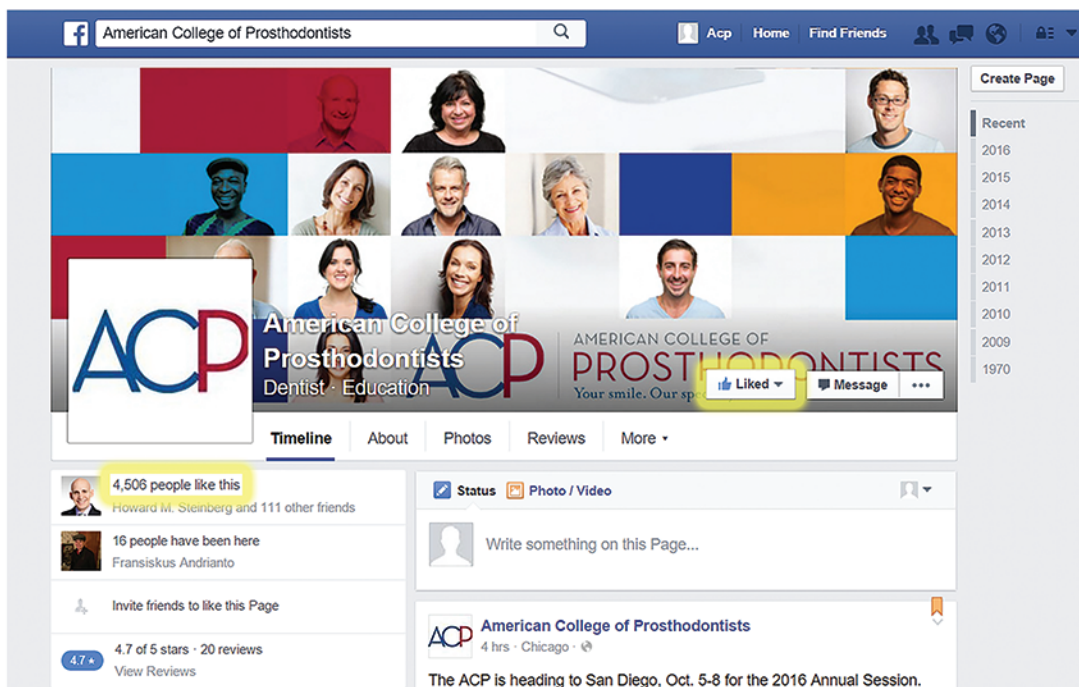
American College of Prosthodontists

Acp Home Find Friends

Create Page

Recent
2016
2015
2014
2013
2012
2011
2010
2009
1970

ACP

American College of Prosthodontists
Dentist · Education

ACP AMERICAN COLLEGE OF PROSTHODONTISTS
Your smile. Our sp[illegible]

Liked
Message
•••

Timeline About Photos Reviews More

4,506 people like this
Howard M. Steinberg and 111 other friends

16 people have been here
Fransiskus Andrianto

Invite friends to like this Page

4.7 ★ 4.7 of 5 stars · 20 reviews
View Reviews

Status Photo / Video

Write something on this Page...

ACP American College of Prosthodontists
4 hrs · Chicago ·

The ACP is heading to San Diego, Oct. 5-8 for the 2016 Annual Session.